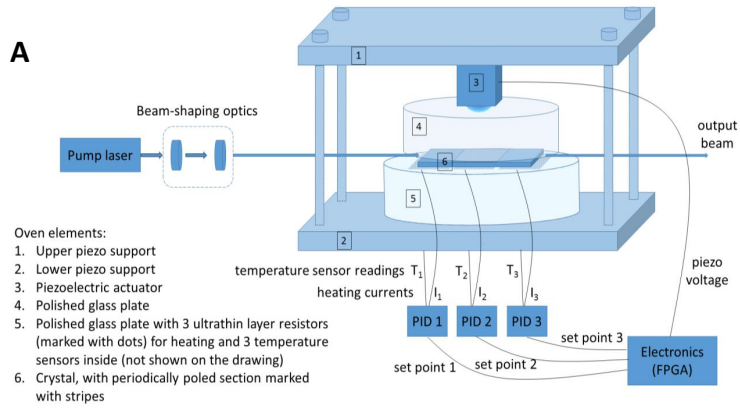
A

Beam-shaping optics

Pump laser

1

3

4

6

5

2

output beam

Oven elements:
1. Upper piezo support
2. Lower piezo support
3. Piezoelectric actuator
4. Polished glass plate
5. Polished glass plate with 3 ultrathin layer resistors (marked with dots) for heating and 3 temperature sensors inside (not shown on the drawing)
6. Crystal, with periodically poled section marked with stripes

temperature sensor readings $T_1$ $T_2$ $T_3$

heating currents $I_1$ $I_2$ $I_3$

piezo voltage

PID 1

PID 2

PID 3

set point 3

set point 2

set point 1

Electronics (FPGA)